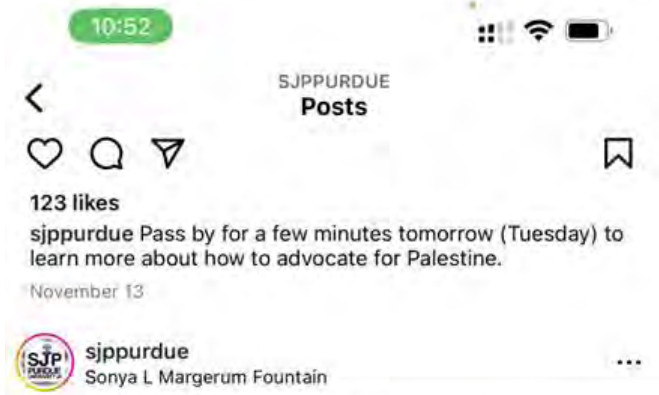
10:52

SJPPURDUE
Posts

123 likes
sjppurdue Pass by for a few minutes tomorrow (Tuesday) to learn more about how to advocate for Palestine.

November 13

SJP PURDUE

sjppurdue
Sonya L Margerum Fountain